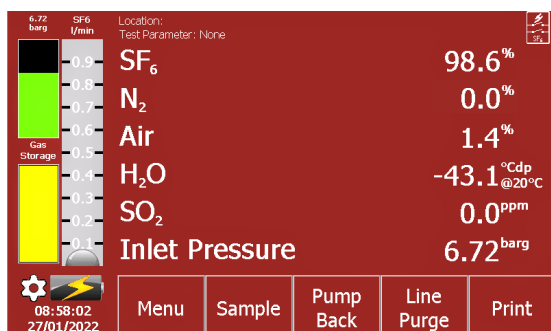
6.72 barg

SF6 l/min

0.9
0.8
0.7
0.6
0.5
0.4
0.3
0.2
0.1

Gas Storage

Location:
Test Parameter: None

SF6

$SF_6$ 98.6%

$N_2$ 0.0%

Air 1.4%

$H_2O$ -43.1 °Cdp @20°C

$SO_2$ 0.0 ppm

Inlet Pressure 6.72 barg

08:58:02
27/01/2022

Menu

Sample

Pump Back

Line Purge

Print